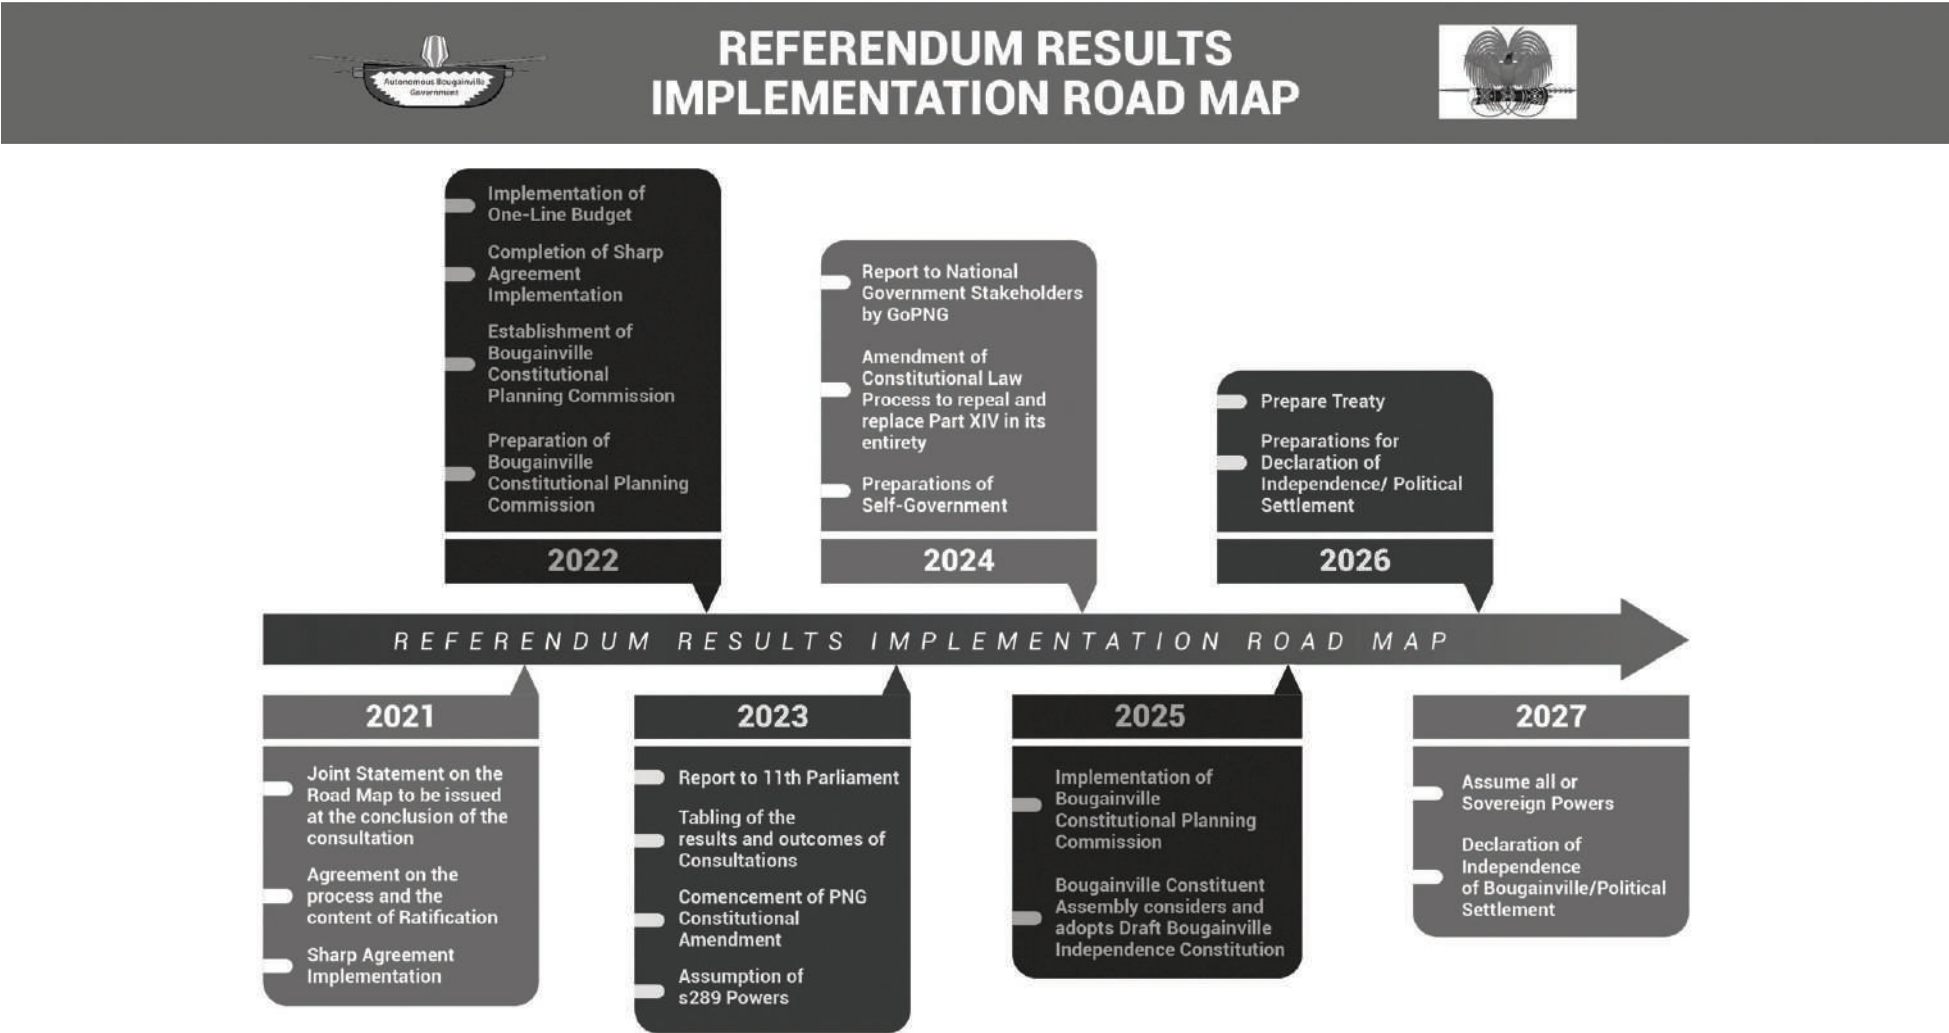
Autonomous Bougainville Government

REFERENDUM RESULTS IMPLEMENTATION ROAD MAP

Implementation of One-Line Budget

Completion of Sharp Agreement Implementation

Establishment of Bougainville Constitutional Planning Commission

Preparation of Bougainville Constitutional Planning Commission

2022

Report to National Government Stakeholders by GoPNG

Amendment of Constitutional Law Process to repeal and replace Part XIV in its entirety

Preparations of Self-Government

2024

Prepare Treaty

Preparations for Declaration of Independence/ Political Settlement

2026

REFERENDUM RESULTS IMPLEMENTATION ROAD MAP

2021

Joint Statement on the Road Map to be issued at the conclusion of the consultation

Agreement on the process and the content of Ratification

Sharp Agreement Implementation

2023

Report to 11th Parliament

Tabling of the results and outcomes of Consultations

Comencement of PNG Constitutional Amendment

Assumption of s289 Powers

2025

Implementation of Bougainville Constitutional Planning Commission

Bougainville Constituent Assembly considers and adopts Draft Bougainville Independence Constitution

2027

Assume all or Sovereign Powers

Declaration of Independence of Bougainville/Political Settlement